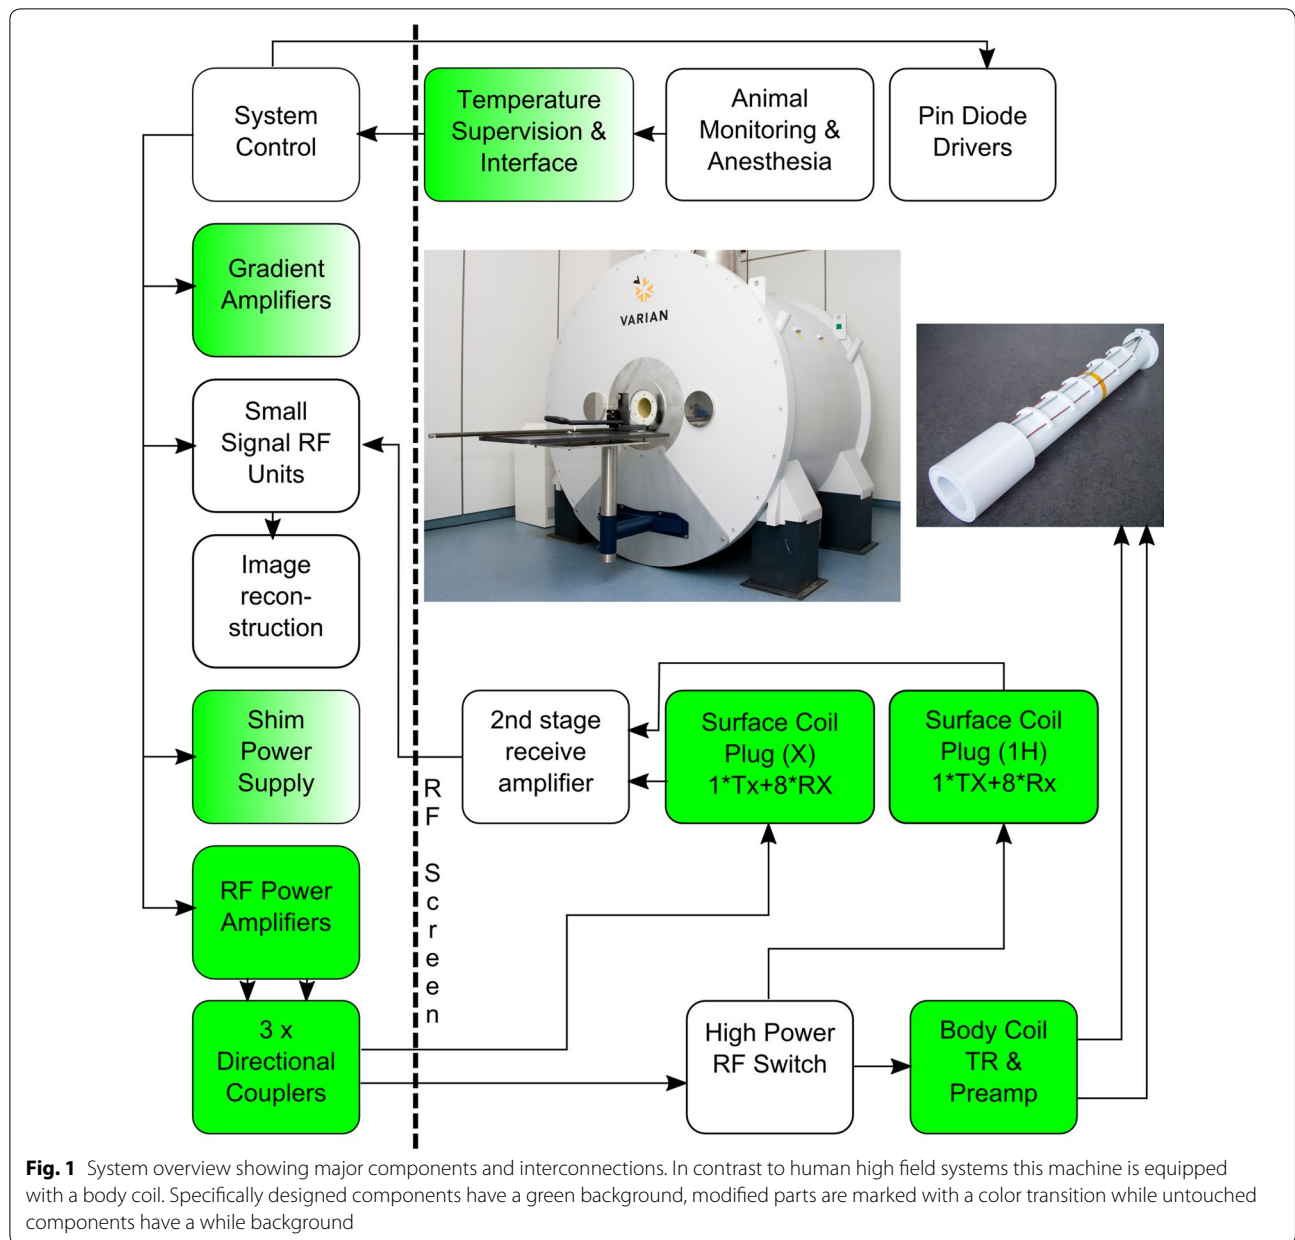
System Control

Temperature Supervision & Interface

Animal Monitoring & Anesthesia

Pin Diode Drivers

Gradient Amplifiers

VARIAN

Small Signal RF Units

Image recon-struction

Shim Power Supply

2nd stage receive amplifier

Surface Coil Plug (X) 1*Tx+8*RX

Surface Coil Plug (1H) 1*TX+8*Rx

RF Screen

RF Power Amplifiers

3 x Directional Couplers

High Power RF Switch

Body Coil TR & Preamp

**Fig. 1** System overview showing major components and interconnections. In contrast to human high field systems this machine is equipped with a body coil. Specifically designed components have a green background, modified parts are marked with a color transition while untouched components have a while background